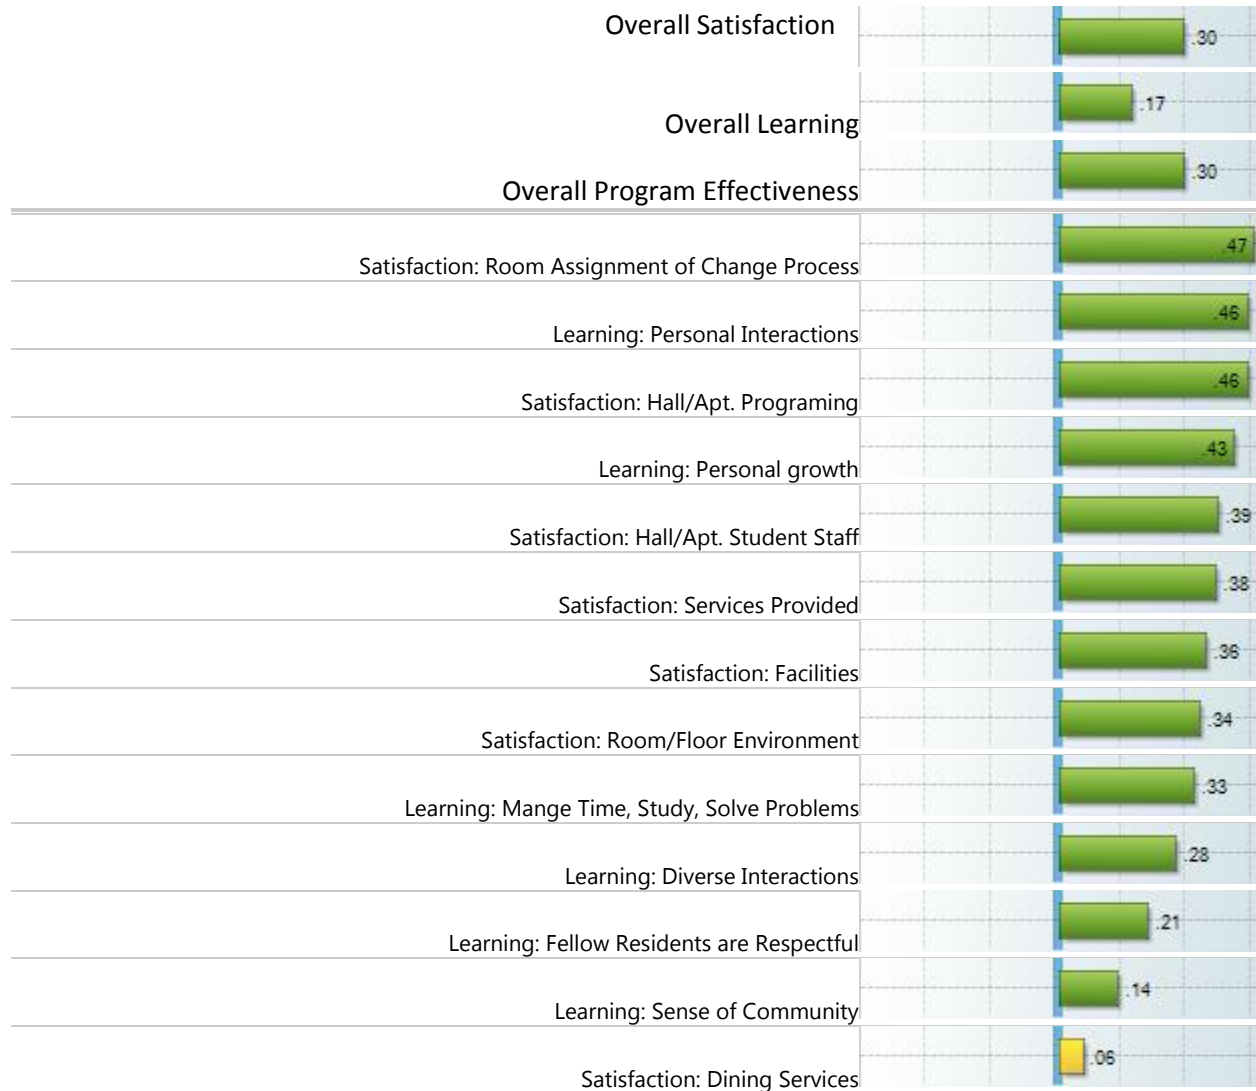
Overall Satisfaction .30

Overall Learning .17

Overall Program Effectiveness .30

Satisfaction: Room Assignment of Change Process .47

Learning: Personal Interactions .46

Satisfaction: Hall/Apt. Programing .46

Learning: Personal growth .43

Satisfaction: Hall/Apt. Student Staff .39

Satisfaction: Services Provided .38

Satisfaction: Facilities .36

Satisfaction: Room/Floor Environment .34

Learning: Mange Time, Study, Solve Problems .33

Learning: Diverse Interactions .28

Learning: Fellow Residents are Respectful .21

Learning: Sense of Community .14

Satisfaction: Dining Services .06